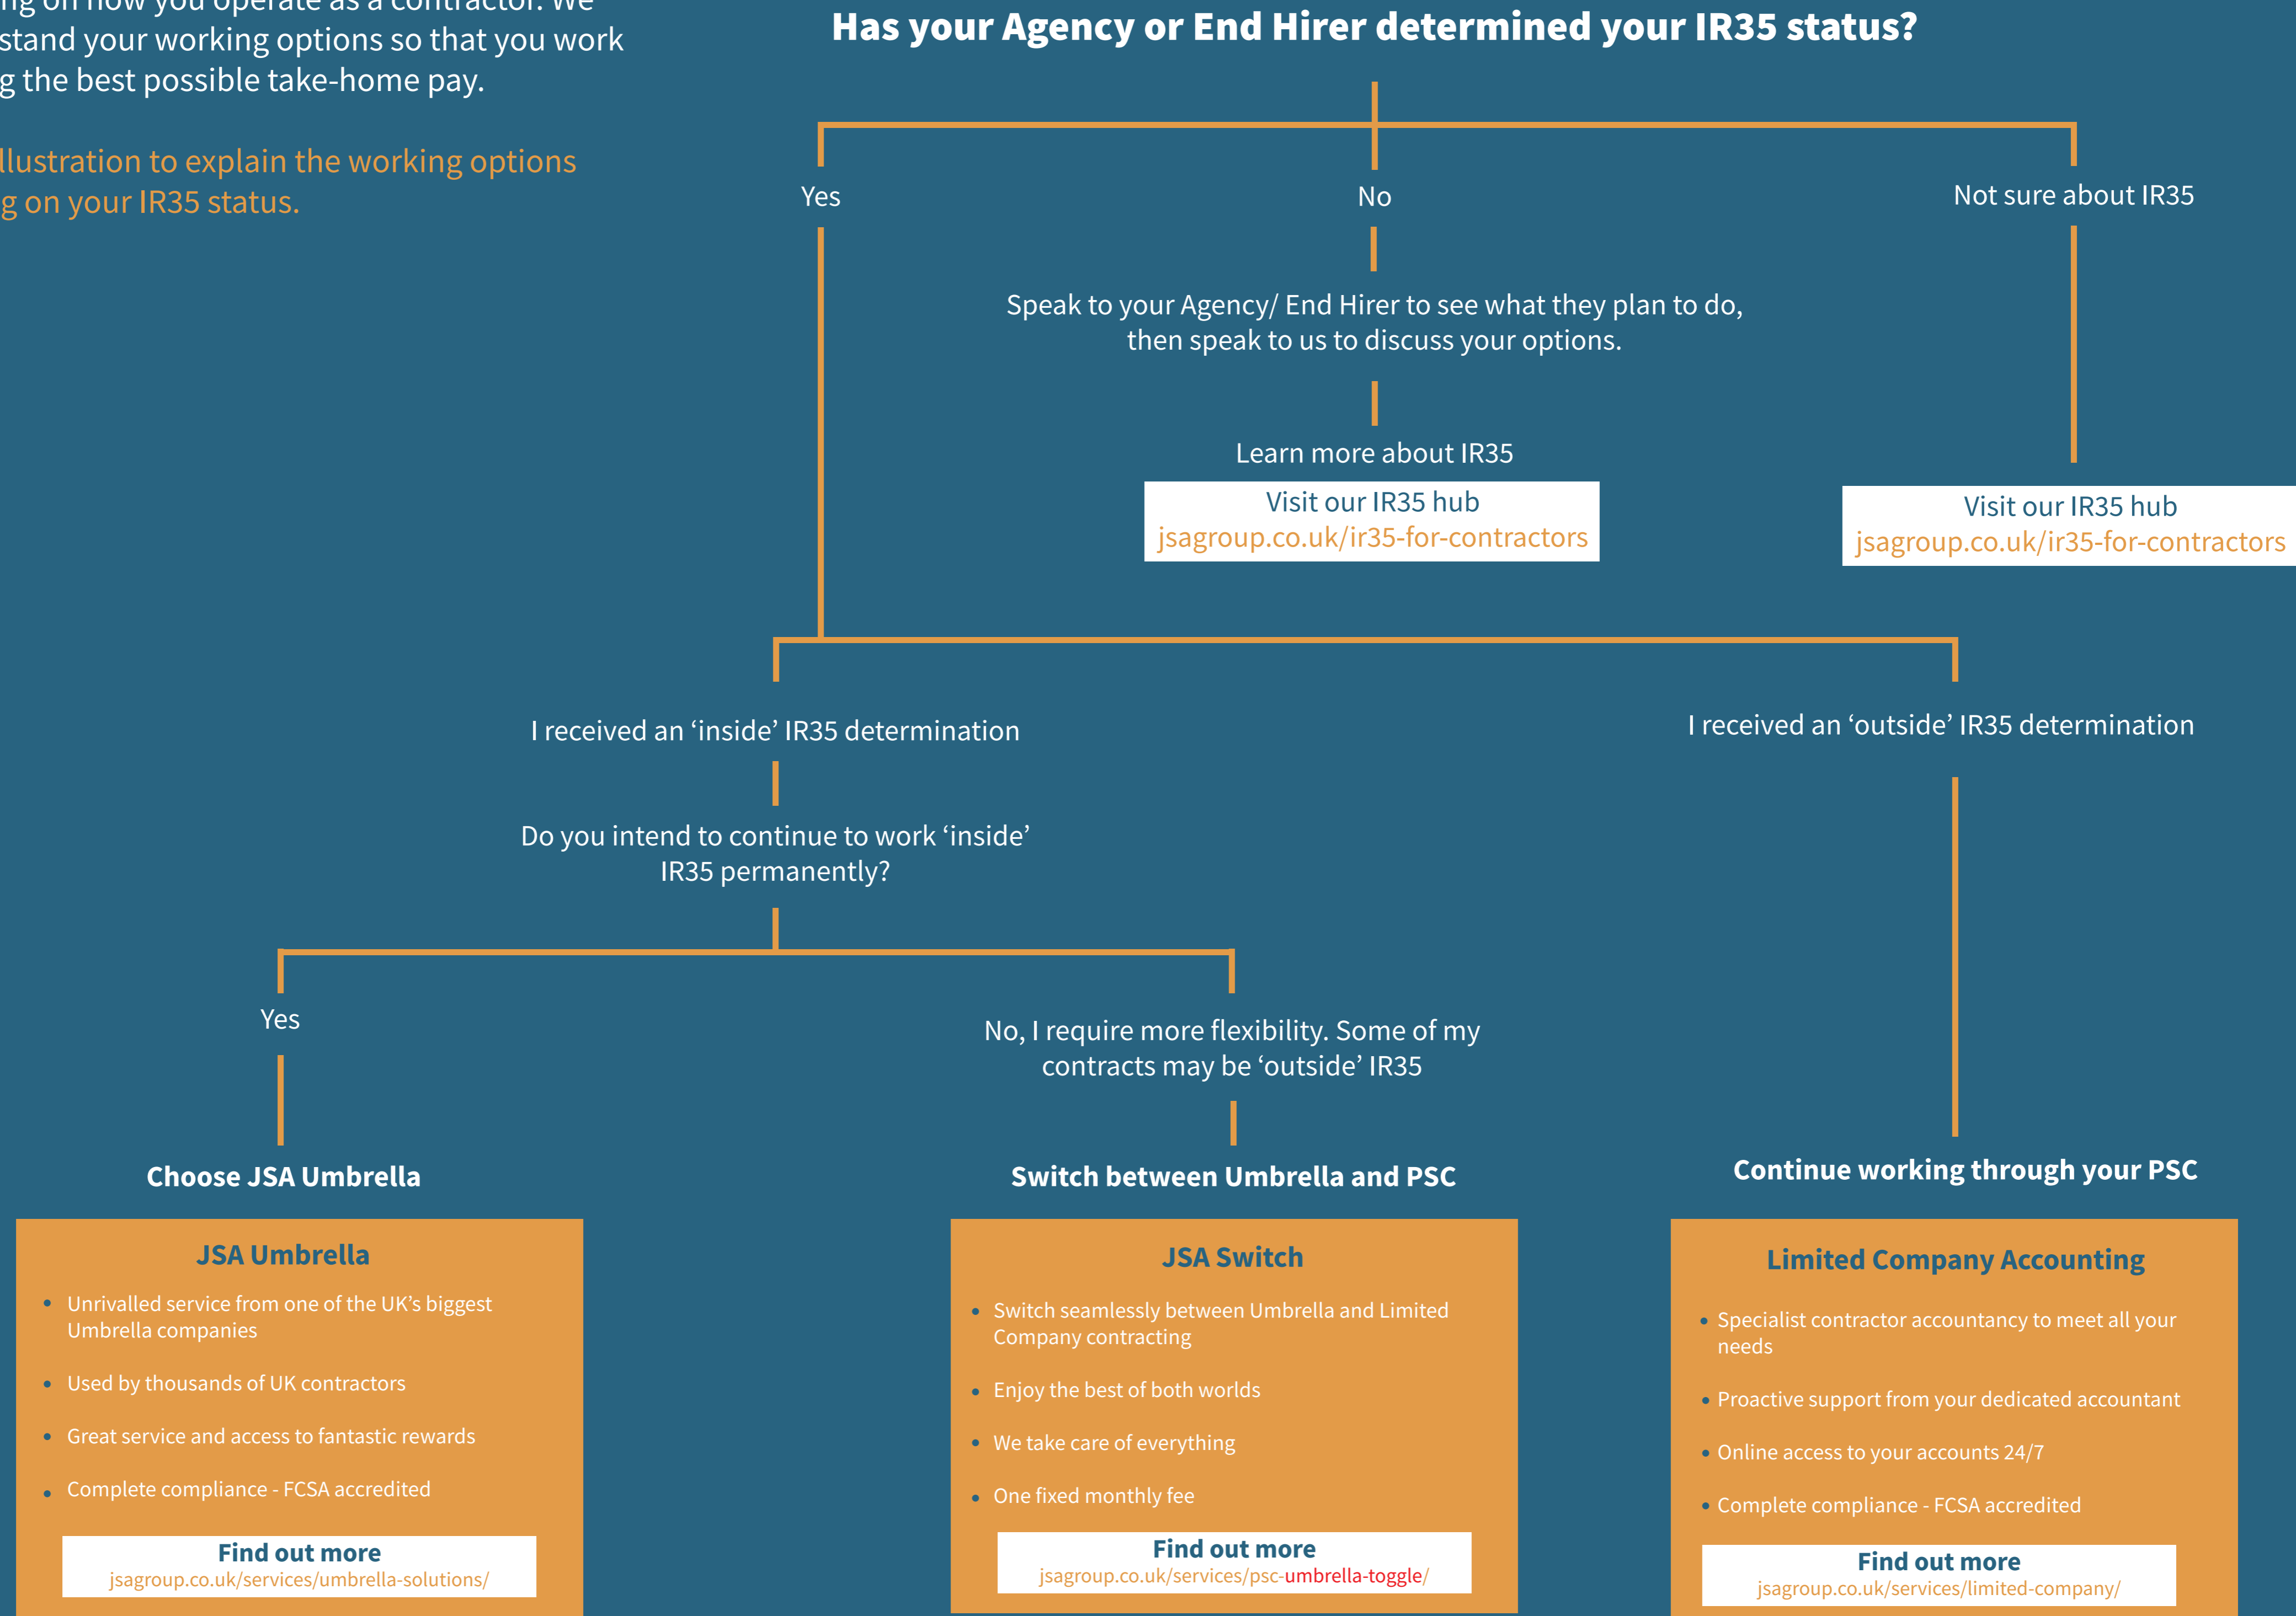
ng on how you operate as a contractor. We stand your working options so that you work g the best possible take-home pay.

llustration to explain the working options g on your IR35 status.

Has your Agency or End Hirer determined your IR35 status?

Yes

No

Not sure about IR35

Speak to your Agency/ End Hirer to see what they plan to do, then speak to us to discuss your options.

Learn more about IR35

Visit our IR35 hub
jsagroup.co.uk/ir35-for-contractors

Visit our IR35 hub
jsagroup.co.uk/ir35-for-contractors

I received an ‘inside’ IR35 determination

I received an ‘outside’ IR35 determination

Do you intend to continue to work ‘inside’ IR35 permanently?

Yes

No, I require more flexibility. Some of my contracts may be ‘outside’ IR35

Choose JSA Umbrella

Switch between Umbrella and PSC

Continue working through your PSC

JSA Umbrella

- Unrivalled service from one of the UK’s biggest Umbrella companies
- Used by thousands of UK contractors
- Great service and access to fantastic rewards
- Complete compliance - FCSA accredited

Find out more
jsagroup.co.uk/services/umbrella-solutions/

JSA Switch

- Switch seamlessly between Umbrella and Limited Company contracting
- Enjoy the best of both worlds
- We take care of everything
- One fixed monthly fee

Find out more
jsagroup.co.uk/services/psc-umbrella-toggle/

Limited Company Accounting

- Specialist contractor accountancy to meet all your needs
- Proactive support from your dedicated accountant
- Online access to your accounts 24/7
- Complete compliance - FCSA accredited

Find out more
jsagroup.co.uk/services/limited-company/